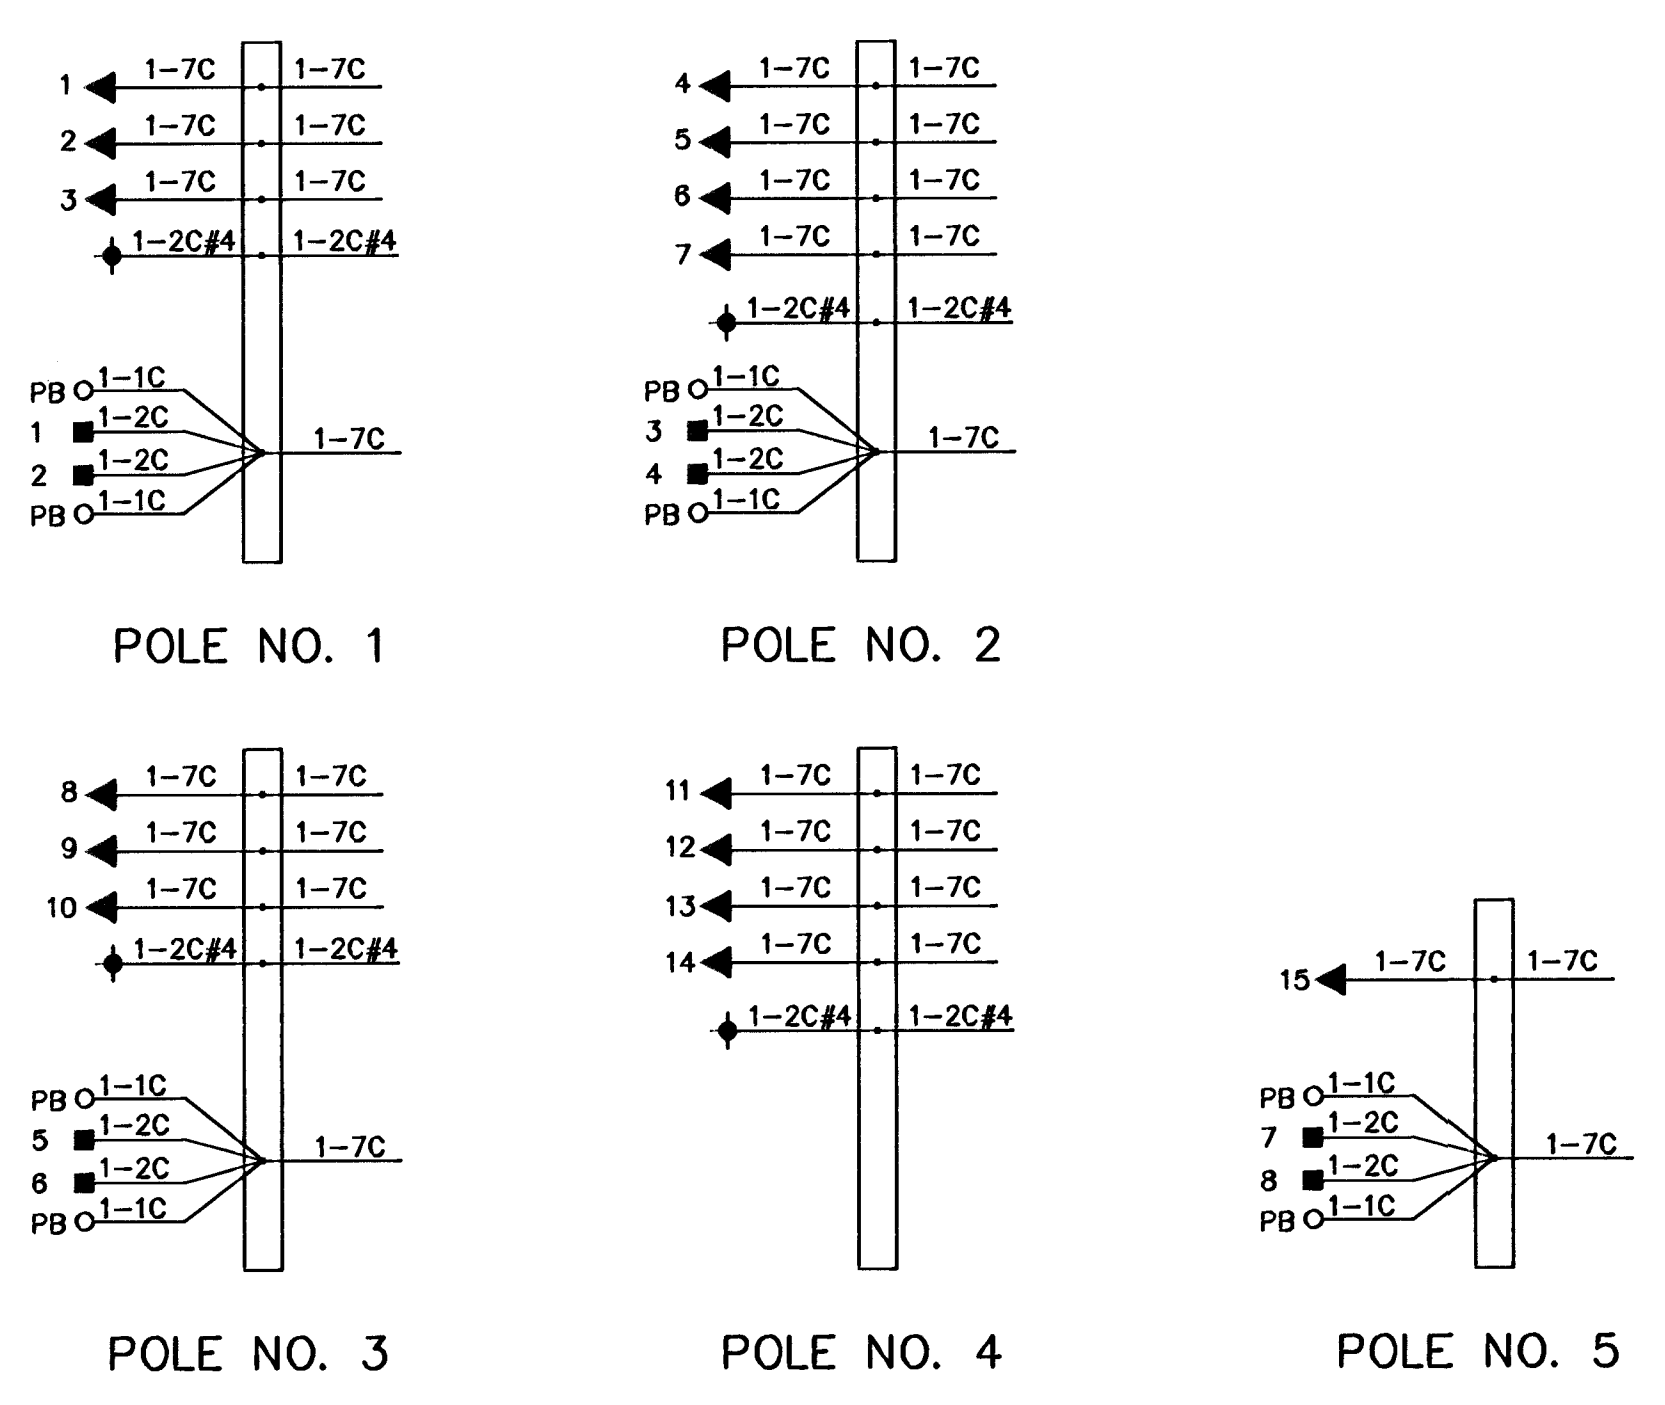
1 1–7C 1–7C
2 1–7C 1–7C
3 1–7C 1–7C
1–2C#4 1–2C#4
PB 1–1C
1 1–2C
2 1–2C
PB 1–1C
1–7C

POLE NO. 1

4 1–7C 1–7C
5 1–7C 1–7C
6 1–7C 1–7C
7 1–7C 1–7C
1–2C#4 1–2C#4
PB 1–1C
3 1–2C
4 1–2C
PB 1–1C
1–7C

POLE NO. 2

8 1–7C 1–7C
9 1–7C 1–7C
10 1–7C 1–7C
1–2C#4 1–2C#4
PB 1–1C
5 1–2C
6 1–2C
PB 1–1C
1–7C

POLE NO. 3

11 1–7C 1–7C
12 1–7C 1–7C
13 1–7C 1–7C
14 1–7C 1–7C
1–2C#4 1–2C#4

POLE NO. 4

15 1–7C 1–7C
PB 1–1C
7 1–2C
8 1–2C
PB 1–1C
1–7C

POLE NO. 5